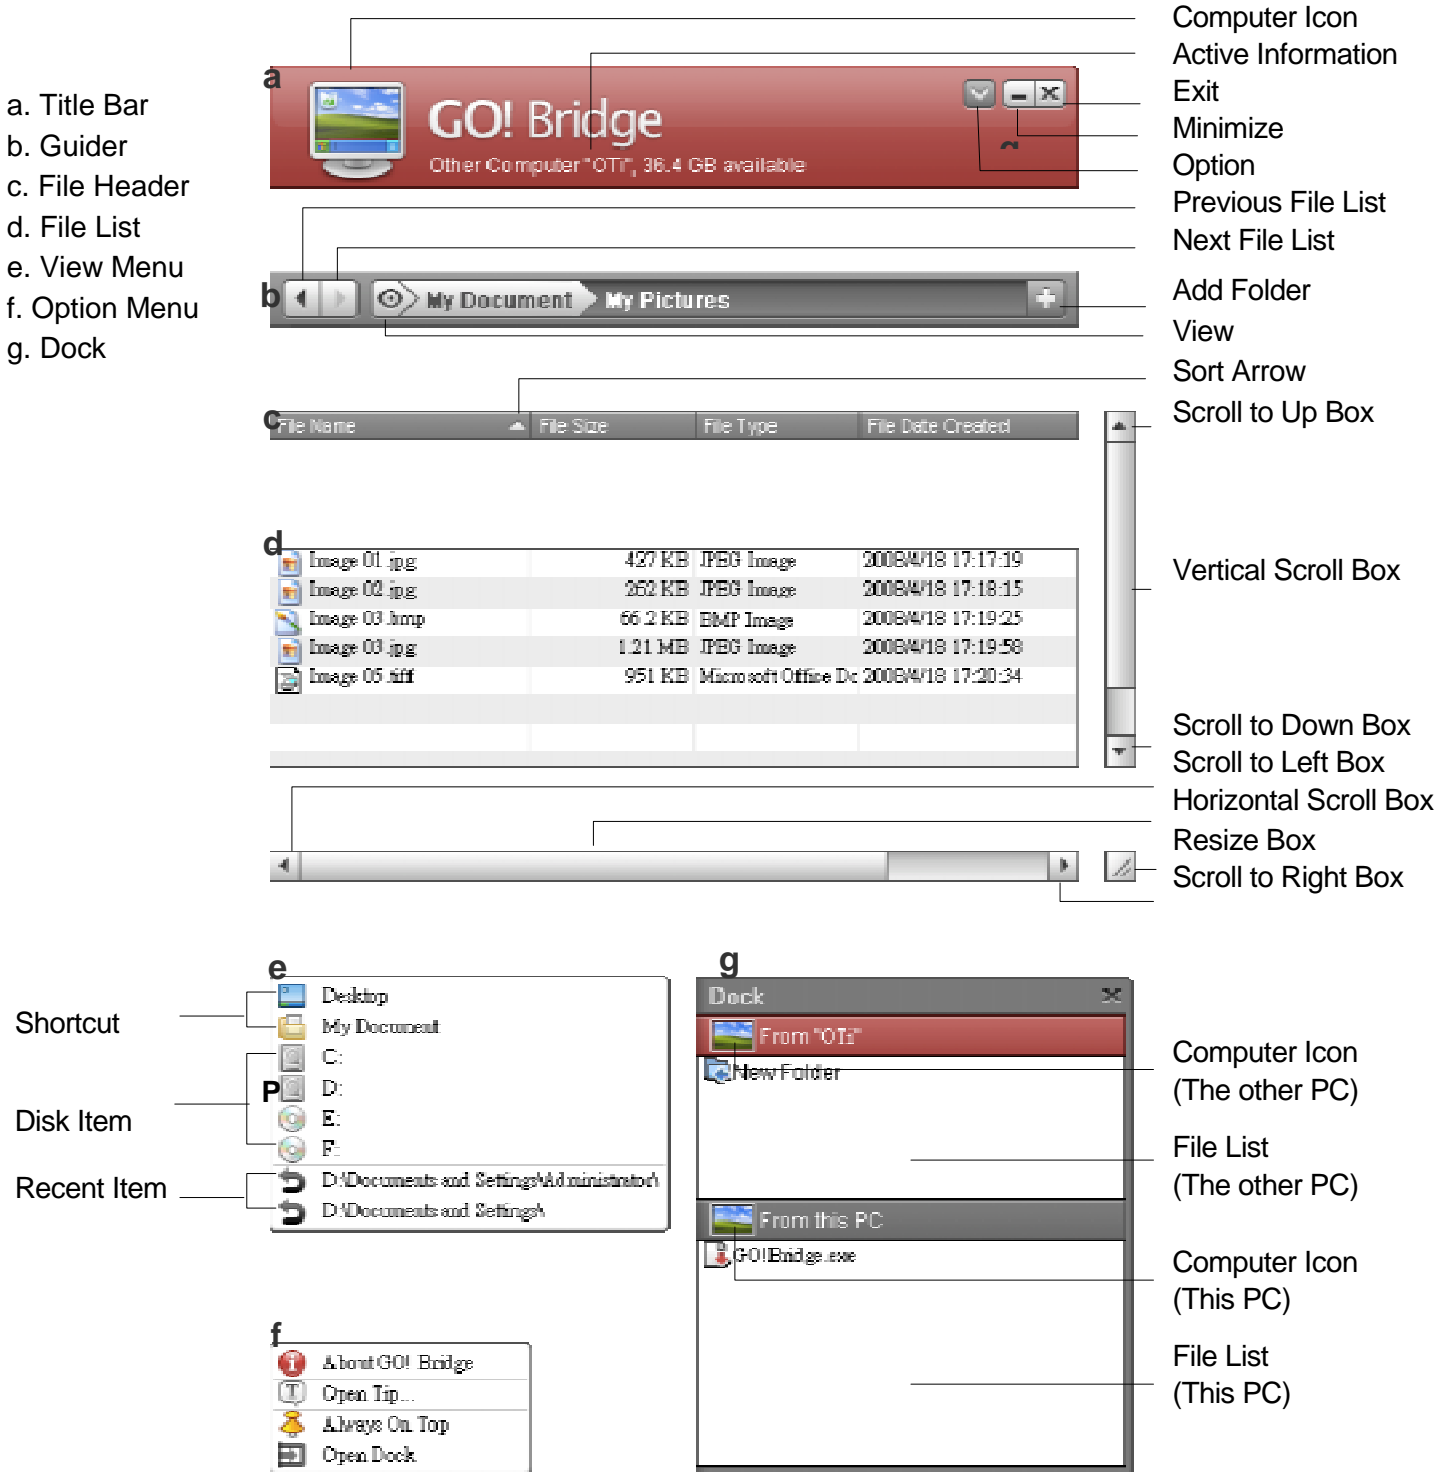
a. Title Bar
b. Guider
c. File Header
d. File List
e. View Menu
f. Option Menu
g. Dock

a

GO! Bridge

Other Computer "OTi", 36.4 GB available

Computer Icon
Active Information
Exit
Minimize
Option
Previous File List
Next File List

b

My Document My Pictures

Add Folder
View
Sort Arrow
Scroll to Up Box

c

| File Name | File Size | File Type | File Date Created |
|---|---|---|---|

d

| Image 01.jpg | 427 KB | JPEG Image | 2008/4/18 17:17:19 |
|---|---|---|---|
| Image 02.jpg | 262 KB | JPEG Image | 2008/4/18 17:18:15 |
| Image 03.bmp | 66.2 KB | BMP Image | 2008/4/18 17:19:25 |
| Image 03.jpg | 1.21 MB | JPEG Image | 2008/4/18 17:19:58 |
| Image 05.tiff | 951 KB | Microsoft Office Dc | 2008/4/18 17:20:34 |

Vertical Scroll Box
Scroll to Down Box
Scroll to Left Box
Horizontal Scroll Box
Resize Box
Scroll to Right Box

e

Shortcut
Disk Item
Recent Item

Desktop
My Document
C:
D:
E:
F:
D:\Documents and Settings\Administrator\
D:\Documents and Settings\

f

About GO! Bridge
Open Tip...
Always On Top
Open Dock

g

Dock
From "OTi"
New Folder
From this PC
GO!Bridge.exe

Computer Icon
(The other PC)
File List
(The other PC)
Computer Icon
(This PC)
File List
(This PC)